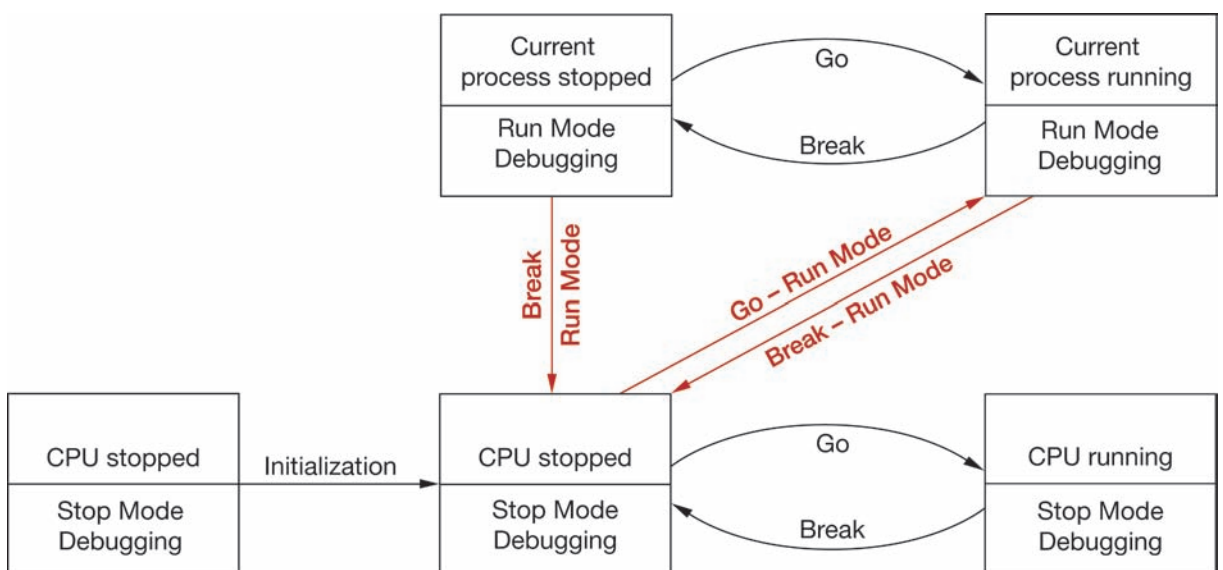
Current process stopped

Run Mode Debugging

Go

Break

Current process running

Run Mode Debugging

Break

Run Mode

Go – Run Mode

Break – Run Mode

CPU stopped

Stop Mode Debugging

Initialization

CPU stopped

Stop Mode Debugging

Go

Break

CPU running

Stop Mode Debugging